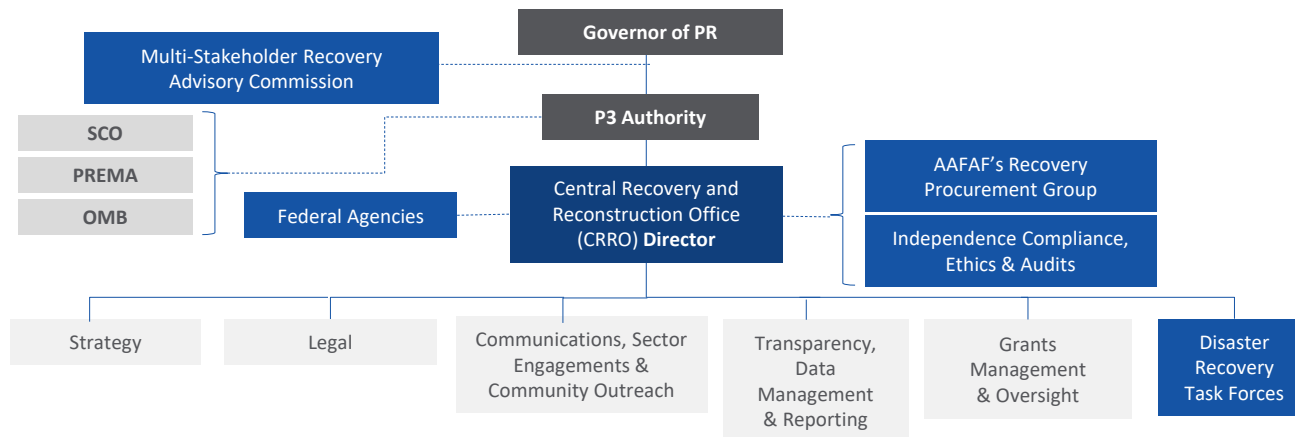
Governor of PR

Multi-Stakeholder Recovery Advisory Commission

P3 Authority

SCO

PREMA

OMB

Federal Agencies

Central Recovery and Reconstruction Office (CRRO) Director

AAFAF's Recovery Procurement Group

Independence Compliance, Ethics & Audits

Strategy

Legal

Communications, Sector Engagements & Community Outreach

Transparency, Data Management & Reporting

Grants Management & Oversight

Disaster Recovery Task Forces